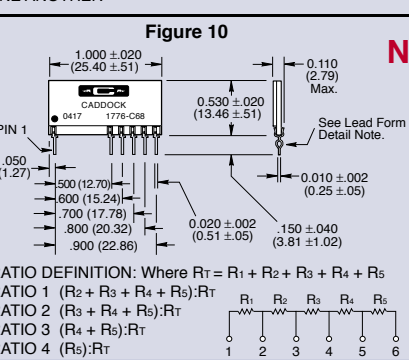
Figure 10

1.000 ±.020
(25.40 ±.51)

0.110
(2.79)
Max.

N

CADDOCK
0417 1776-C68

0.530 ±.020
(13.46 ±.51)

See Lead Form Detail Note.

PIN 1

.050
(1.27)

0.010 ±.002
(0.25 ±.05)

.500 (12.70)
.600 (15.24)
.700 (17.78)
.800 (20.32)
.900 (22.86)

0.020 ±.002
(0.51 ±.05)

.150 ±.040
(3.81 ±1.02)

ATIO DEFINITION: Where $R_T = R_1 + R_2 + R_3 + R_4 + R_5$
ATIO 1 $(R_2 + R_3 + R_4 + R_5):R_T$
ATIO 2 $(R_3 + R_4 + R_5):R_T$
ATIO 3 $(R_4 + R_5):R_T$
ATIO 4 $(R_5):R_T$

$R_1$ $R_2$ $R_3$ $R_4$ $R_5$
1 2 3 4 5 6